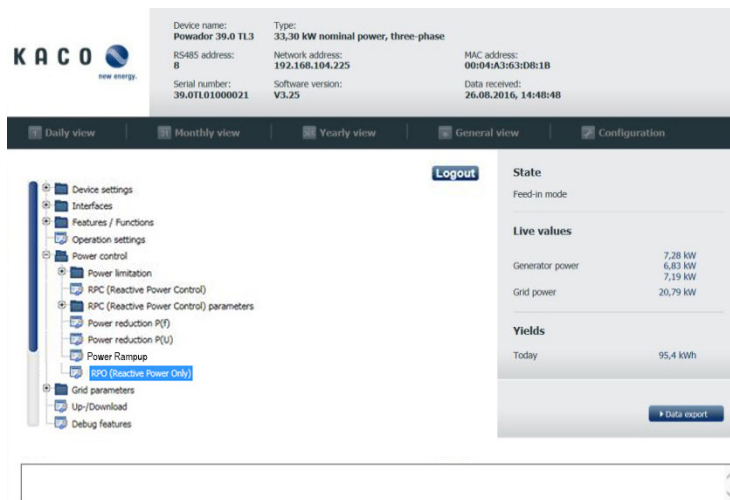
KACO new energy.

Device name:
Powador 39.0 TL3

Type:
33,30 kW nominal power, three-phase

RS485 address:
8

Network address:
192.168.104.225

MAC address:
00:04:A3:63:D8:1B

Serial number:
39.0TL01000021

Software version:
V3.25

Data received:
26.08.2016, 14:48:48

Daily view | Monthly view | Yearly view | General view | Configuration

Logout

Device settings
Interfaces
Features / Functions
Operation settings
Power control
Power limitation
RPC (Reactive Power Control)
RPC (Reactive Power Control) parameters
Power reduction P(f)
Power reduction P(U)
Power Rampup
RPO (Reactive Power Only)
Grid parameters
Up-/Download
Debug features

State
Feed-in mode

Live values

| Generator power | 7,28 kW<br>6,83 kW<br>7,19 kW |
|---|---|
| Grid power | 20,79 kW |

Yields

| Today | 95,4 kWh |
|---|---|

▸ Data export